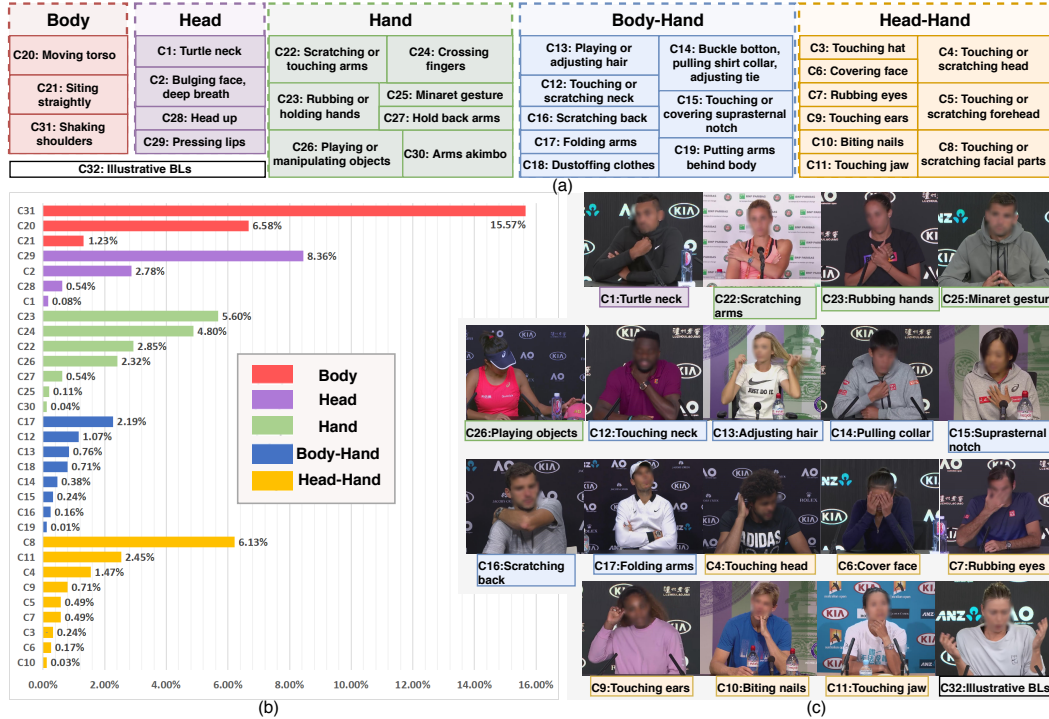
Body

C20: Moving torso

C21: Siting straightly

C31: Shaking shoulders

Head

C1: Turtle neck

C2: Bulging face, deep breath

C28: Head up

C29: Pressing lips

Hand

C22: Scratching or touching arms

C24: Crossing fingers

C23: Rubbing or holding hands

C25: Minaret gesture

C27: Hold back arms

C26: Playing or manipulating objects

C30: Arms akimbo

Body-Hand

C13: Playing or adjusting hair

C14: Buckle botton, pulling shirt collar, adjusting tie

C12: Touching or scratching neck

C16: Scratching back

C15: Touching or covering suprasternal notch

C17: Folding arms

C18: Dustoffing clothes

C19: Putting arms behind body

Head-Hand

C3: Touching hat

C4: Touching or scratching head

C6: Covering face

C7: Rubbing eyes

C5: Touching or scratching forehead

C9: Touching ears

C10: Biting nails

C8: Touching or scratching facial parts

C11: Touching jaw

C32: Illustrative BLs

(a)

| | |
|---|---|
| C31 | 15.57% |
| C20 | 6.58% |
| C21 | 1.23% |
| C29 | 8.36% |
| C2 | 2.78% |
| C28 | 0.54% |
| C1 | 0.08% |
| C23 | 5.60% |
| C24 | 4.80% |
| C22 | 2.85% |
| C26 | 2.32% |
| C27 | 0.54% |
| C25 | 0.11% |
| C30 | 0.04% |
| C17 | 2.19% |
| C12 | 1.07% |
| C13 | 0.76% |
| C18 | 0.71% |
| C14 | 0.38% |
| C15 | 0.24% |
| C16 | 0.16% |
| C19 | 0.01% |
| C8 | 6.13% |
| C11 | 2.45% |
| C4 | 1.47% |
| C9 | 0.71% |
| C5 | 0.49% |
| C7 | 0.49% |
| C3 | 0.24% |
| C6 | 0.17% |
| C10 | 0.03% |

Body
Head
Hand
Body-Hand
Head-Hand

0.00% 2.00% 4.00% 6.00% 8.00% 10.00% 12.00% 14.00% 16.00%

(b)

C1:Turtle neck
C22:Scratching arms
C23:Rubbing hands
C25:Minaret gestur
C26:Playing objects
C12:Touching neck
C13:Adjusting hair
C14:Pulling collar
C15:Suprasternal notch
C16:Scratching back
C17:Folding arms
C4:Touching head
C6:Cover face
C7:Rubbing eyes
C9:Touching ears
C10:Biting nails
C11:Touching jaw
C32:Illustrative BLs

(c)